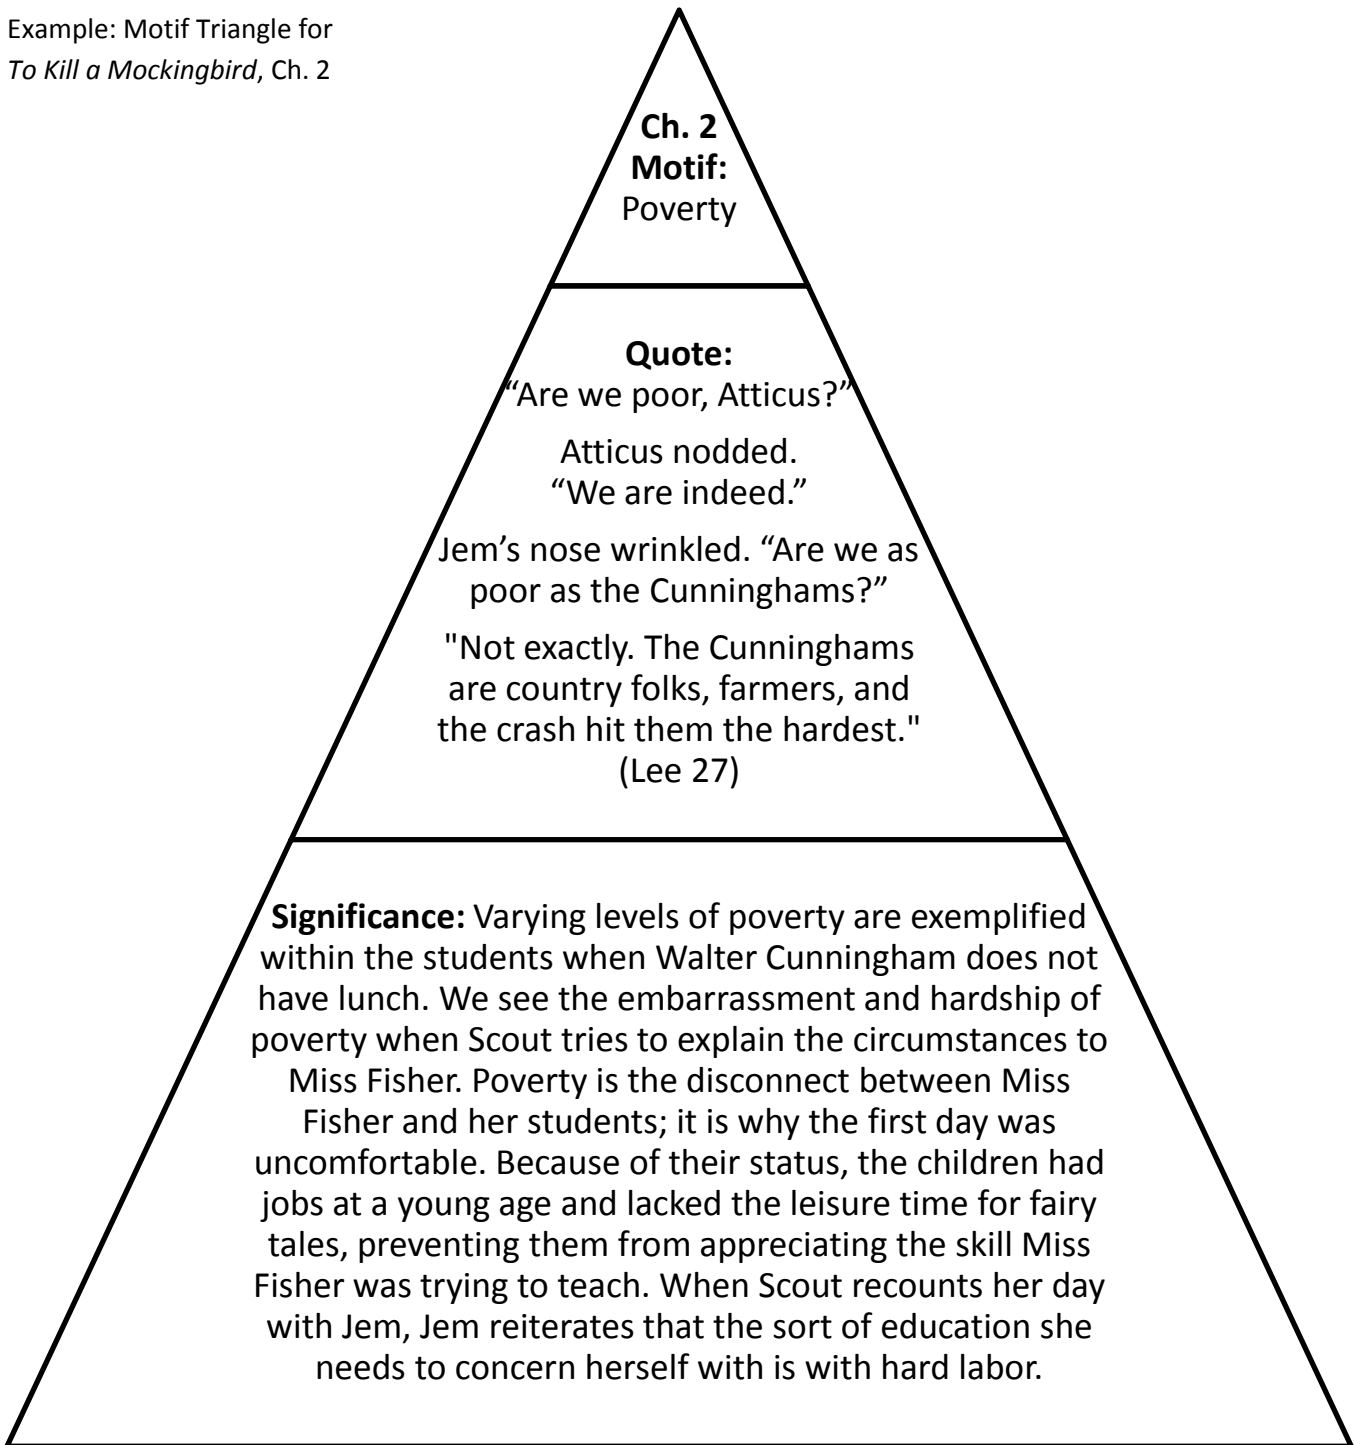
Example: Motif Triangle for
*To Kill a Mockingbird*, Ch. 2

**Ch. 2**
**Motif:**
Poverty

**Quote:**
“Are we poor, Atticus?”

Atticus nodded.
“We are indeed.”

Jem’s nose wrinkled. “Are we as poor as the Cunninghams?”

"Not exactly. The Cunninghams are country folks, farmers, and the crash hit them the hardest."
(Lee 27)

**Significance:** Varying levels of poverty are exemplified within the students when Walter Cunningham does not have lunch. We see the embarrassment and hardship of poverty when Scout tries to explain the circumstances to Miss Fisher. Poverty is the disconnect between Miss Fisher and her students; it is why the first day was uncomfortable. Because of their status, the children had jobs at a young age and lacked the leisure time for fairy tales, preventing them from appreciating the skill Miss Fisher was trying to teach. When Scout recounts her day with Jem, Jem reiterates that the sort of education she needs to concern herself with is with hard labor.